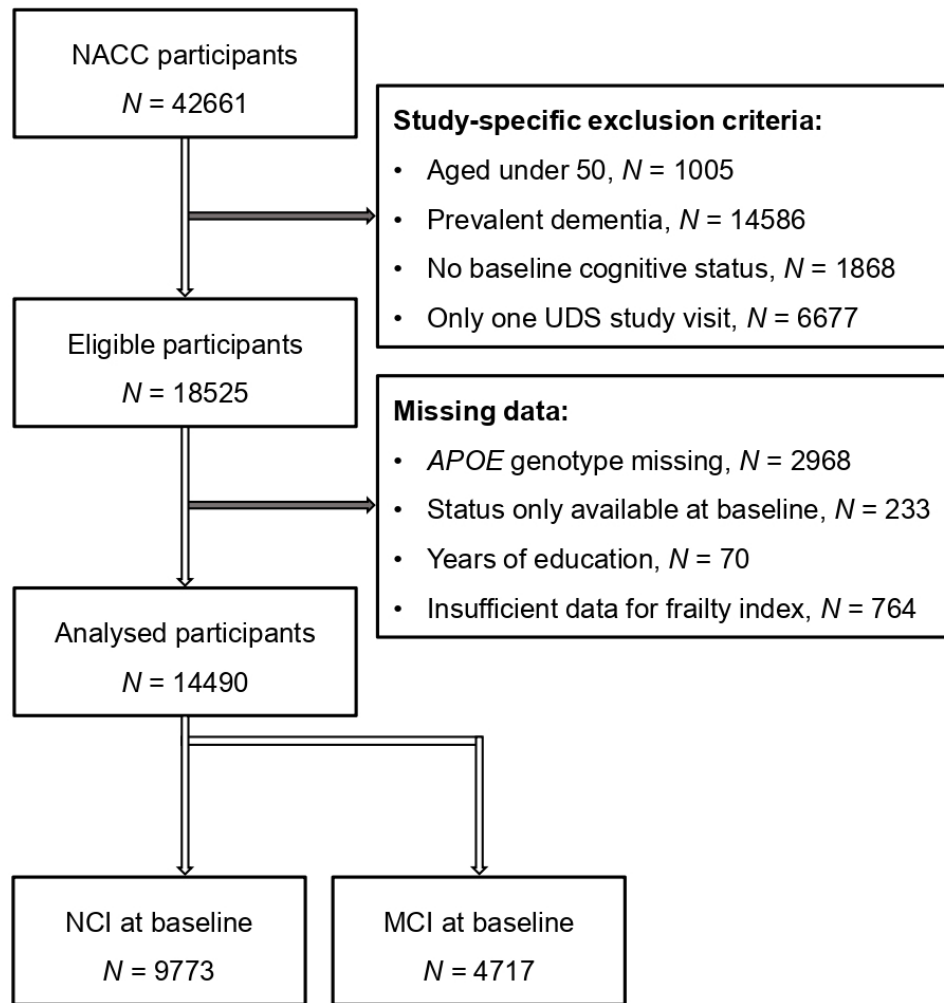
NACC participants
$N$ = 42661

**Study-specific exclusion criteria:**
• Aged under 50, $N$ = 1005
• Prevalent dementia, $N$ = 14586
• No baseline cognitive status, $N$ = 1868
• Only one UDS study visit, $N$ = 6677

Eligible participants
$N$ = 18525

**Missing data:**
• *APOE* genotype missing, $N$ = 2968
• Status only available at baseline, $N$ = 233
• Years of education, $N$ = 70
• Insufficient data for frailty index, $N$ = 764

Analysed participants
$N$ = 14490

NCI at baseline
$N$ = 9773

MCI at baseline
$N$ = 4717